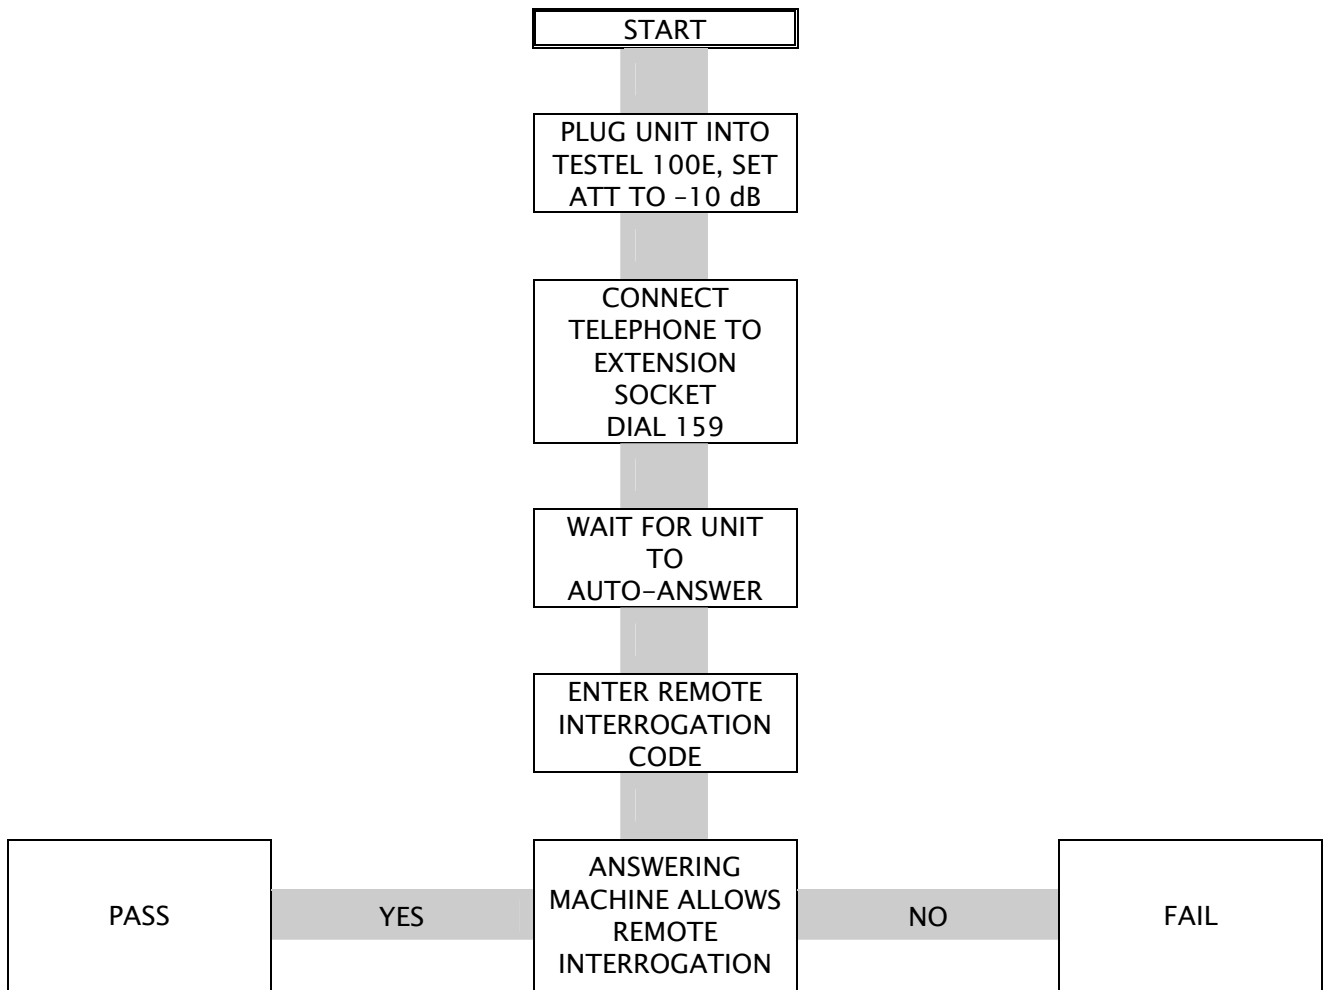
START

PLUG UNIT INTO TESTEL 100E, SET ATT TO -10 dB

CONNECT TELEPHONE TO EXTENSION SOCKET DIAL 159

WAIT FOR UNIT TO AUTO-ANSWER

ENTER REMOTE INTERROGATION CODE

PASS

YES

ANSWERING MACHINE ALLOWS REMOTE INTERROGATION

NO

FAIL